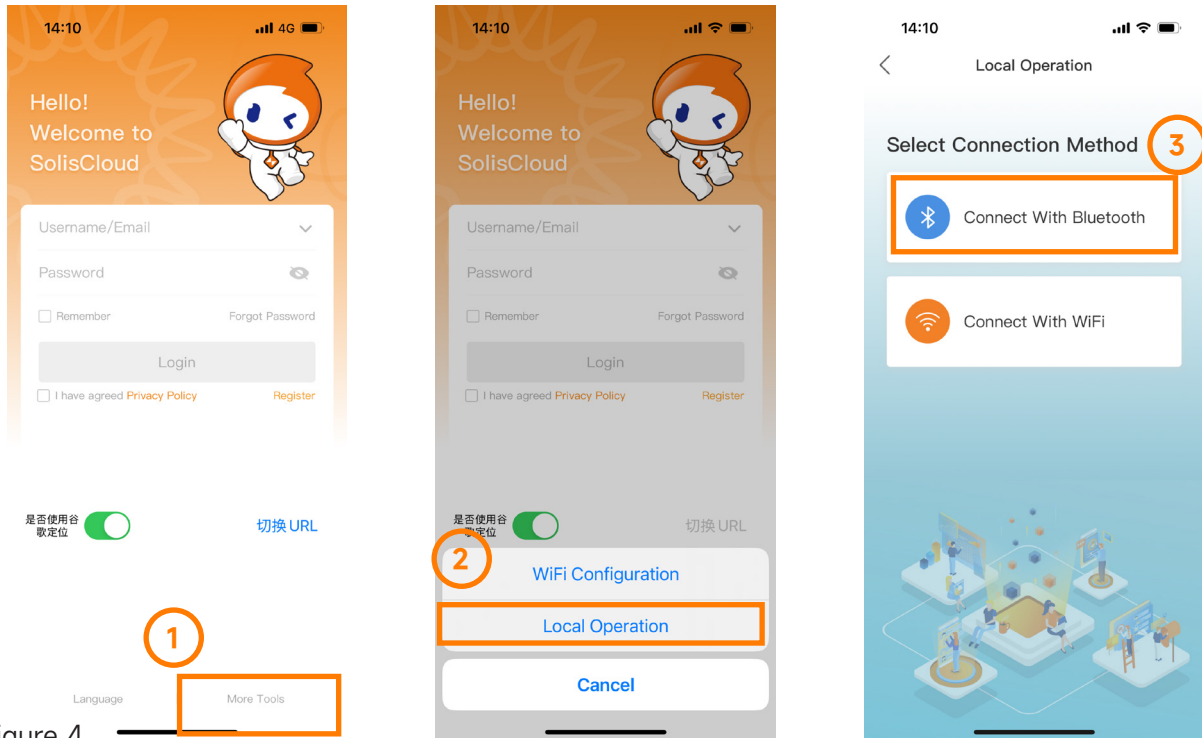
14:10 4G

Hello!
Welcome to
SolisCloud

Username/Email

Password

Remember Forgot Password

Login

I have agreed Privacy Policy Register

是否使用谷歌定位

切换 URL

1

Language More Tools

Figure 4

14:10

Hello!
Welcome to
SolisCloud

Username/Email

Password

Remember Forgot Password

Login

I have agreed Privacy Policy Register

是否使用谷歌定位

切换 URL

2

WiFi Configuration

Local Operation

Cancel

14:10

Local Operation

Select Connection Method

3

Connect With Bluetooth

Connect With WiFi